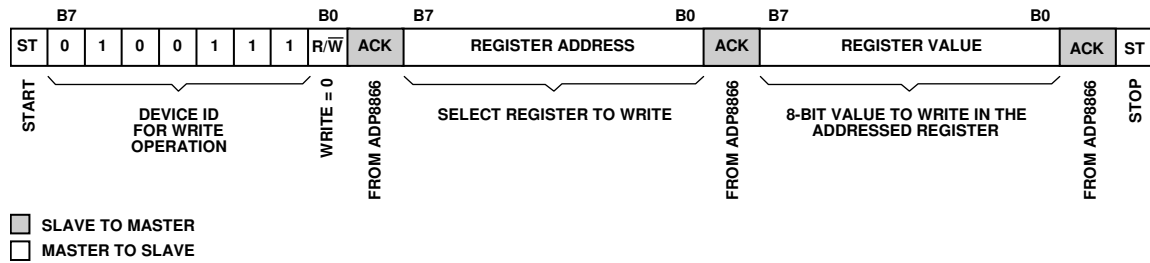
B7 B0 B7 B0 B7 B0

| ST | 0 | 1 | 0 | 0 | 1 | 1 | 1 | R/$\overline{W}$ | ACK | REGISTER ADDRESS | ACK | REGISTER VALUE | ACK | ST |
|---|---|---|---|---|---|---|---|---|---|---|---|---|---|---|

START

DEVICE ID FOR WRITE OPERATION

WRITE = 0

FROM ADP8866

SELECT REGISTER TO WRITE

FROM ADP8866

8-BIT VALUE TO WRITE IN THE ADDRESSED REGISTER

FROM ADP8866

STOP

SLAVE TO MASTER

MASTER TO SLAVE